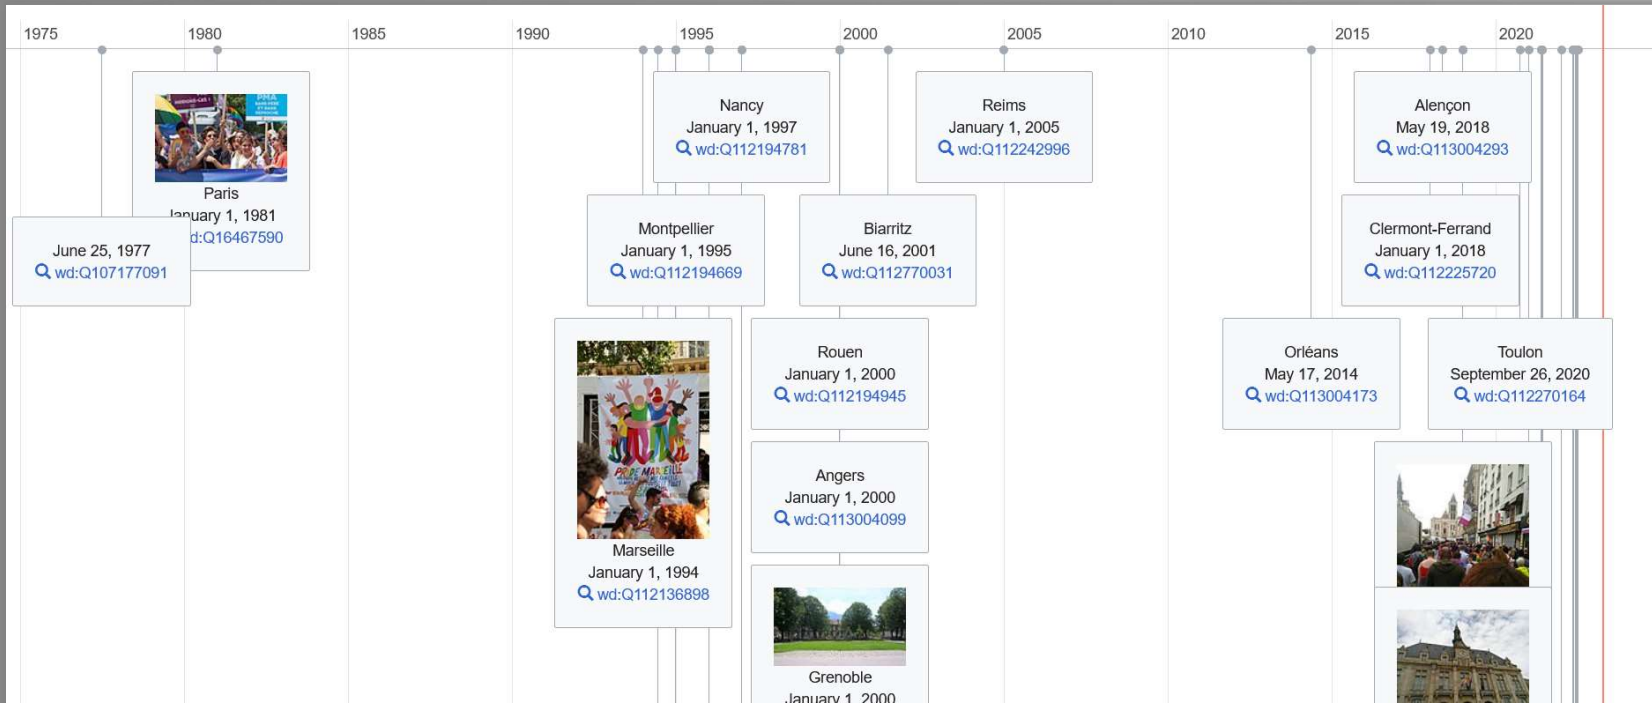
1975 1980 1985 1990 1995 2000 2005 2010 2015 2020

Paris
January 1, 1981
wd:Q16467590

June 25, 1977
wd:Q107177091

Nancy
January 1, 1997
wd:Q112194781

Montpellier
January 1, 1995
wd:Q112194669

Marseille
January 1, 1994
wd:Q112136898

Reims
January 1, 2005
wd:Q112242996

Biarritz
June 16, 2001
wd:Q112770031

Rouen
January 1, 2000
wd:Q112194945

Angers
January 1, 2000
wd:Q113004099

Grenoble
January 1, 2000

Alençon
May 19, 2018
wd:Q113004293

Clermont-Ferrand
January 1, 2018
wd:Q112225720

Orléans
May 17, 2014
wd:Q113004173

Toulon
September 26, 2020
wd:Q112270164